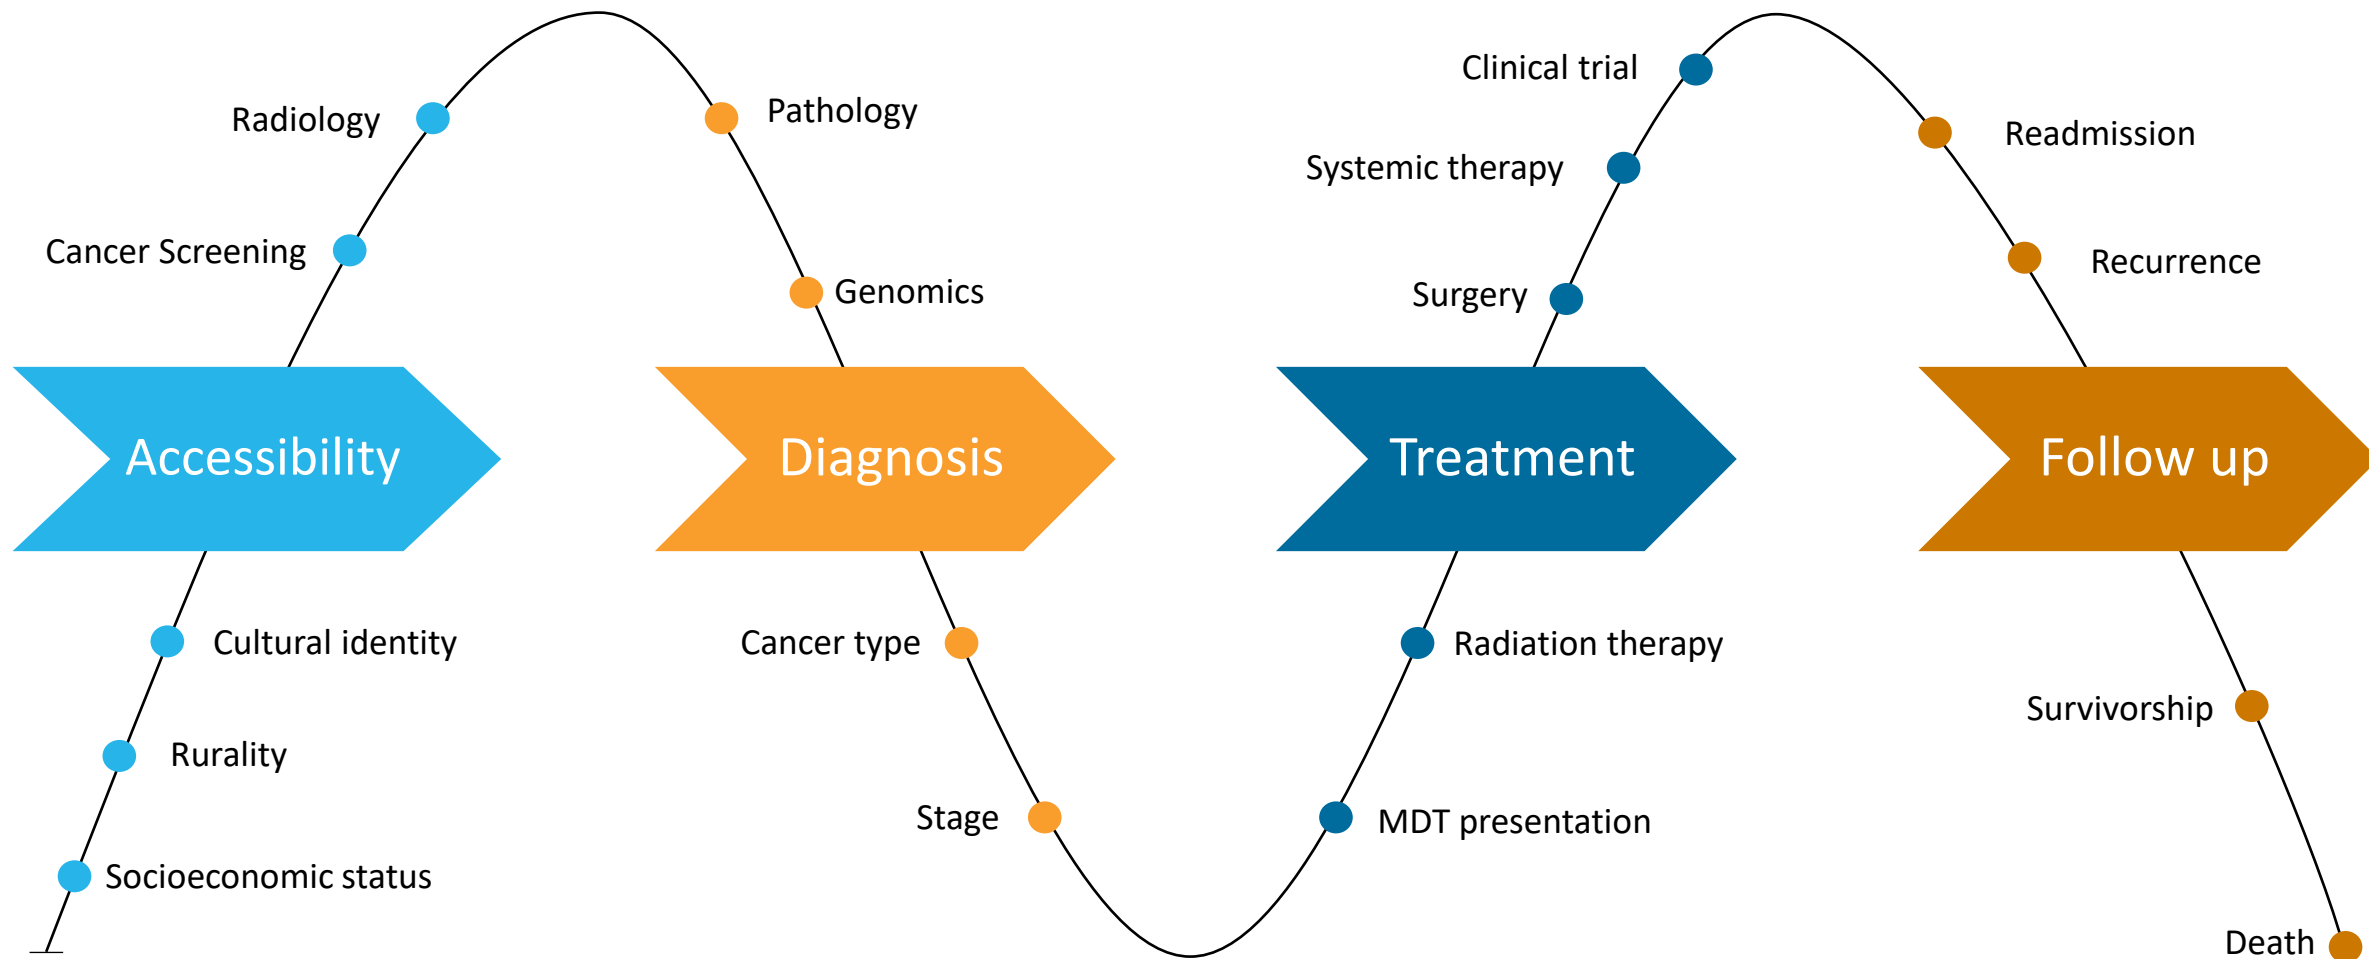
Radiology

Cancer Screening

Pathology

Genomics

Clinical trial

Systemic therapy

Surgery

Readmission

Recurrence

Accessibility

Diagnosis

Treatment

Follow up

Cultural identity

Rurality

Socioeconomic status

Cancer type

Stage

Radiation therapy

MDT presentation

Survivorship

Death